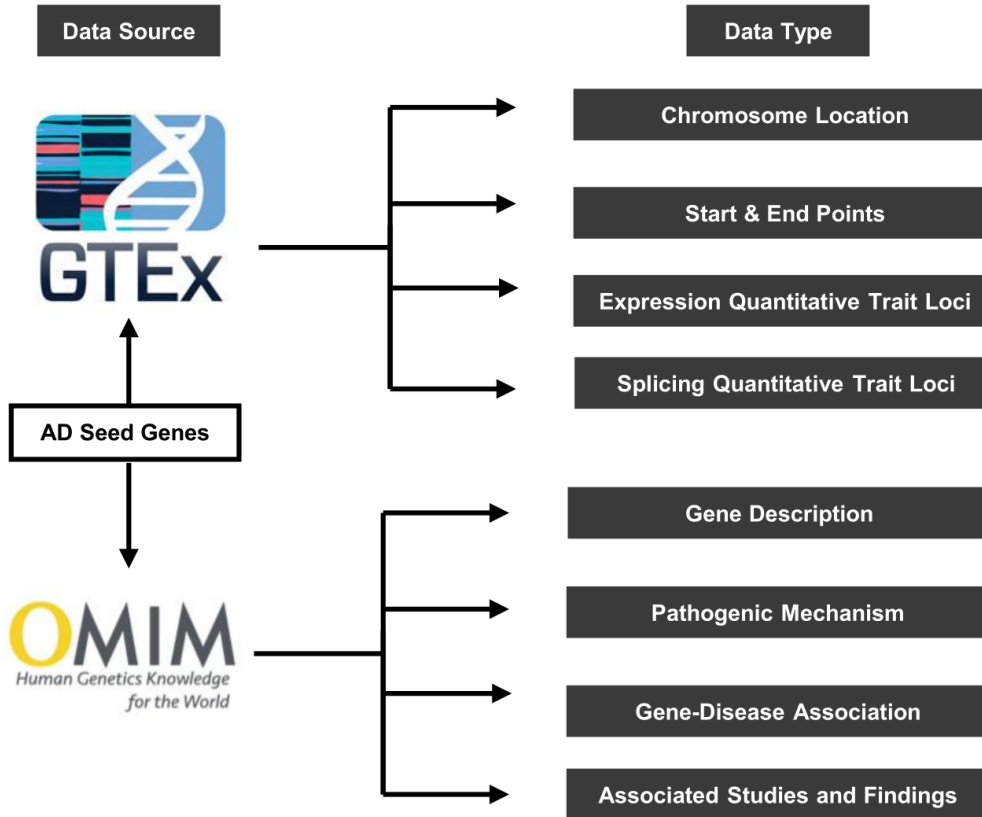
Data Source

Data Type

GTEx

Chromosome Location

Start & End Points

Expression Quantitative Trait Loci

Splicing Quantitative Trait Loci

AD Seed Genes

OMIM
Human Genetics Knowledge for the World

Gene Description

Pathogenic Mechanism

Gene-Disease Association

Associated Studies and Findings